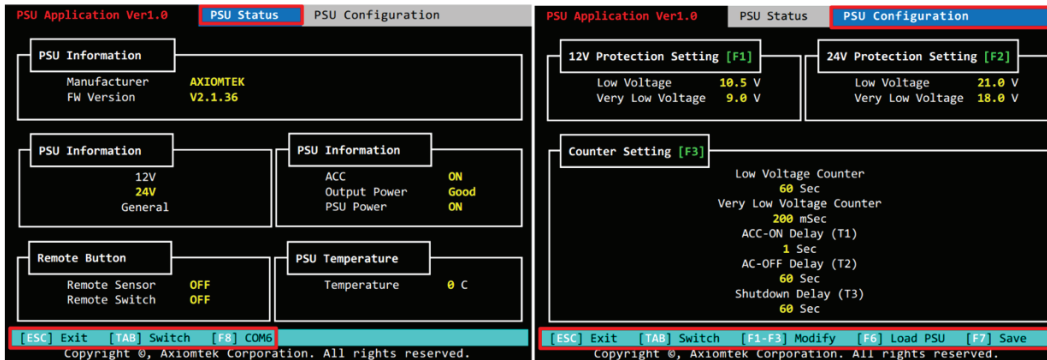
PSU Application Ver1.0 PSU Status PSU Configuration

PSU Information

Manufacturer AXIOMTEK
FW Version V2.1.36

PSU Information

12V
24V
General

PSU Information

ACC ON
Output Power Good
PSU Power ON

Remote Button

Remote Sensor OFF
Remote Switch OFF

PSU Temperature

Temperature 0 C

[ESC] Exit [TAB] Switch [F8] COM6

Copyright ©, Axiomtek Corporation. All rights reserved.

PSU Application Ver1.0 PSU Status PSU Configuration

12V Protection Setting [F1]

Low Voltage 10.5 V
Very Low Voltage 9.0 V

24V Protection Setting [F2]

Low Voltage 21.0 V
Very Low Voltage 18.0 V

Counter Setting [F3]

Low Voltage Counter
60 Sec
Very Low Voltage Counter
200 mSec
ACC-ON Delay (T1)
1 Sec
AC-OFF Delay (T2)
60 Sec
Shutdown Delay (T3)
60 Sec

[ESC] Exit [TAB] Switch [F1-F3] Modify [F6] Load PSU [F7] Save

Copyright ©, Axiomtek Corporation. All rights reserved.